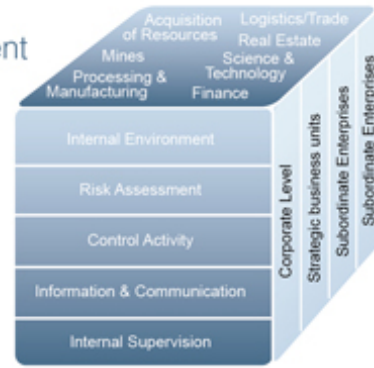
ent

Acquisition of Resources
Logistics/Trade
Mines
Real Estate
Processing & Manufacturing
Science & Technology
Finance

Internal Environment
Risk Assessment
Control Activity
Information & Communication
Internal Supervision

Corporate Level
Strategic business units
Subordinate Enterprises
Subordinate Enterprises